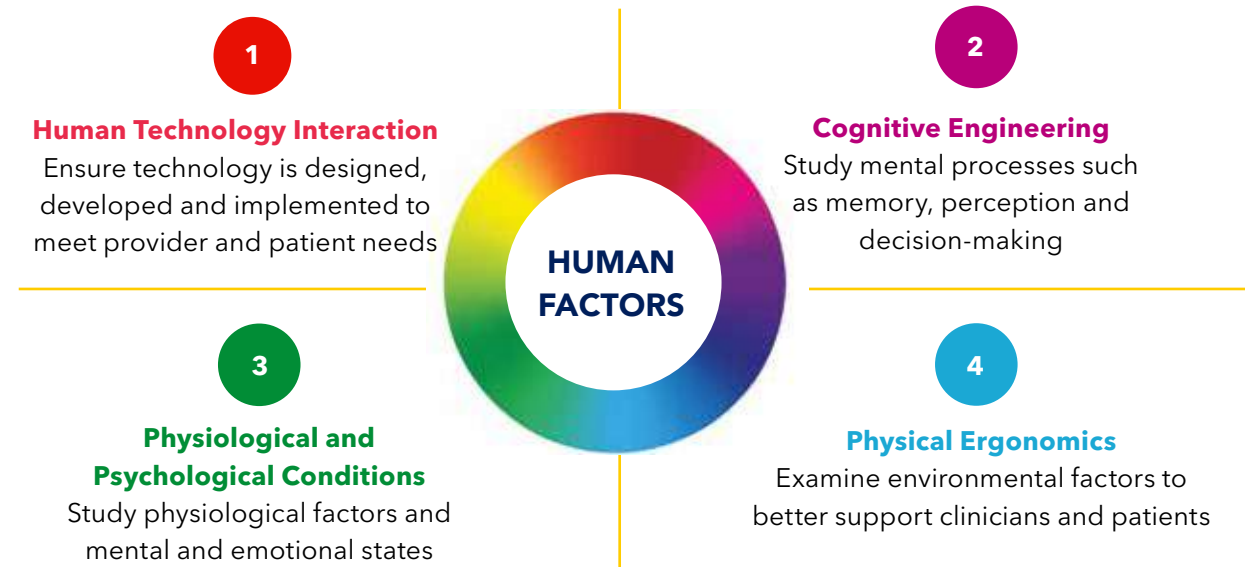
1

Human Technology Interaction
Ensure technology is designed, developed and implemented to meet provider and patient needs

2

Cognitive Engineering
Study mental processes such as memory, perception and decision-making

HUMAN FACTORS

3

Physiological and Psychological Conditions
Study physiological factors and mental and emotional states

4

Physical Ergonomics
Examine environmental factors to better support clinicians and patients